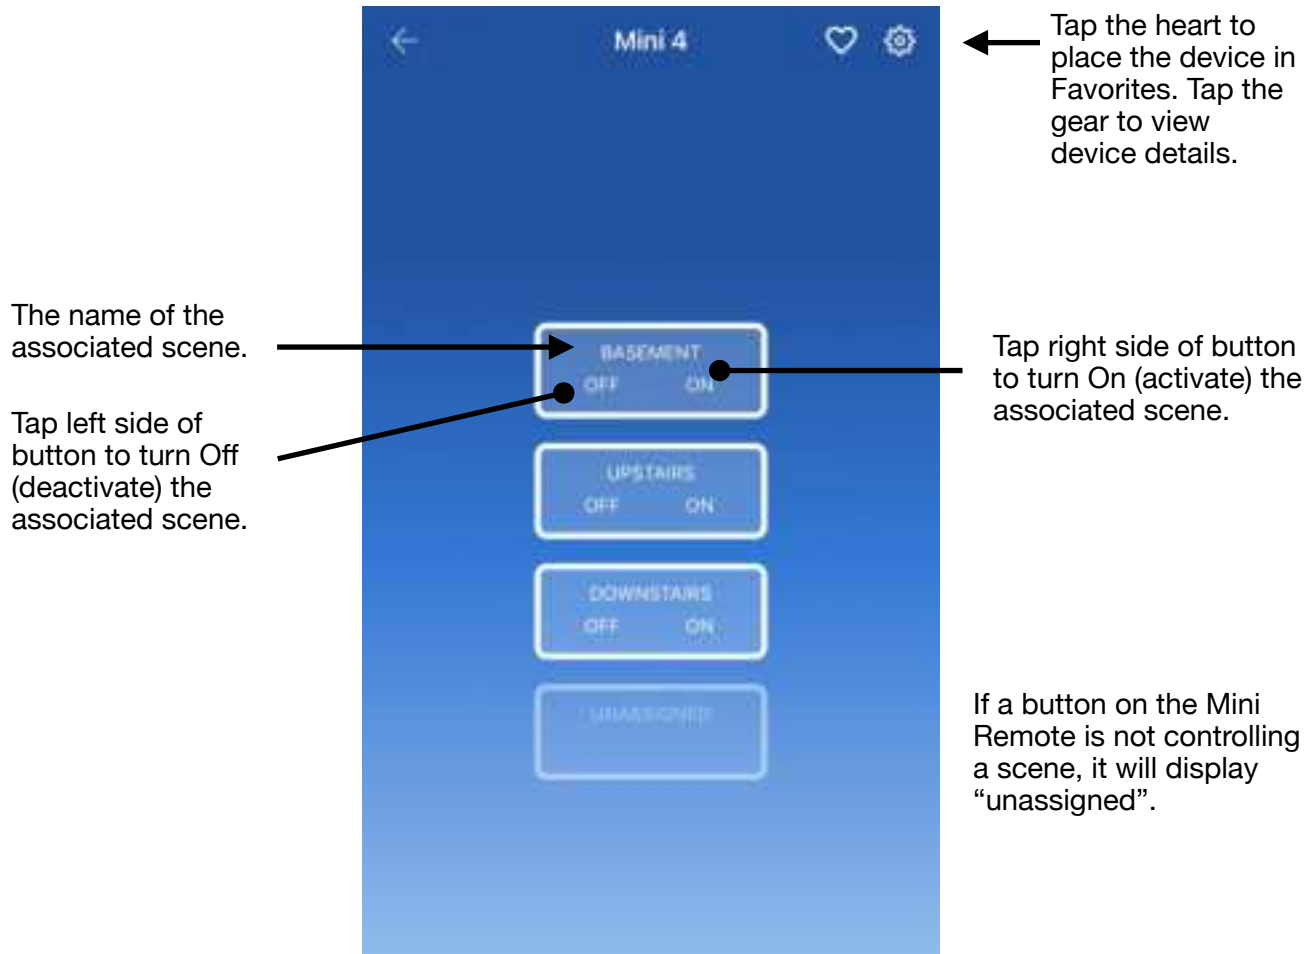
Mini 4

Tap the heart to place the device in Favorites. Tap the gear to view device details.

The name of the associated scene.

Tap left side of button to turn Off (deactivate) the associated scene.

BASEMENT
OFF ON

Tap right side of button to turn On (activate) the associated scene.

UPSTAIRS
OFF ON

DOWNSTAIRS
OFF ON

UNASSIGNED

If a button on the Mini Remote is not controlling a scene, it will display "unassigned".